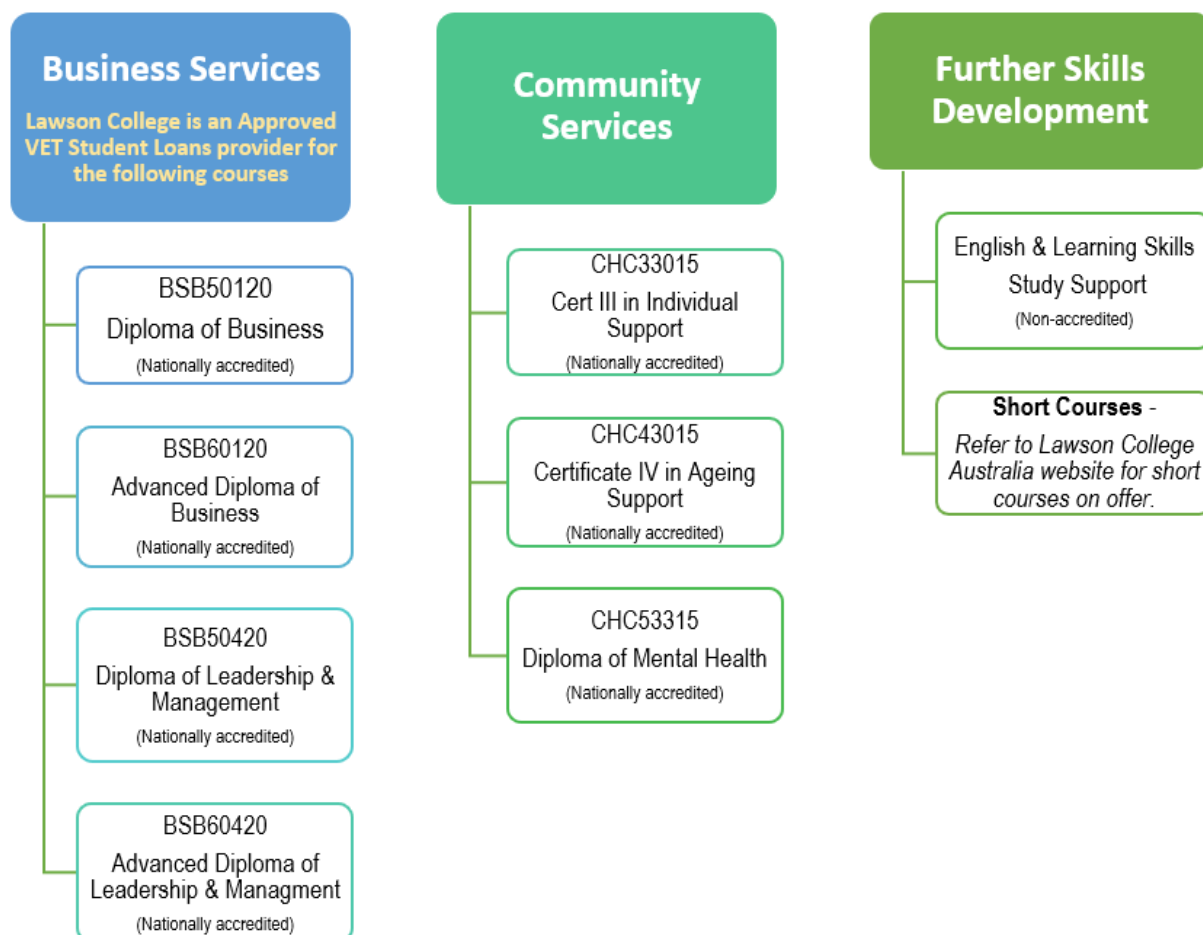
Business Services

Lawson College is an Approved VET Student Loans provider for the following courses

BSB50120
Diploma of Business
(Nationally accredited)

BSB60120
Advanced Diploma of Business
(Nationally accredited)

BSB50420
Diploma of Leadership & Management
(Nationally accredited)

BSB60420
Advanced Diploma of Leadership & Managment
(Nationally accredited)

Community Services

CHC33015
Cert III in Individual Support
(Nationally accredited)

CHC43015
Certificate IV in Ageing Support
(Nationally accredited)

CHC53315
Diploma of Mental Health
(Nationally accredited)

Further Skills Development

English & Learning Skills Study Support
(Non-accredited)

Short Courses -
Refer to Lawson College Australia website for short courses on offer.